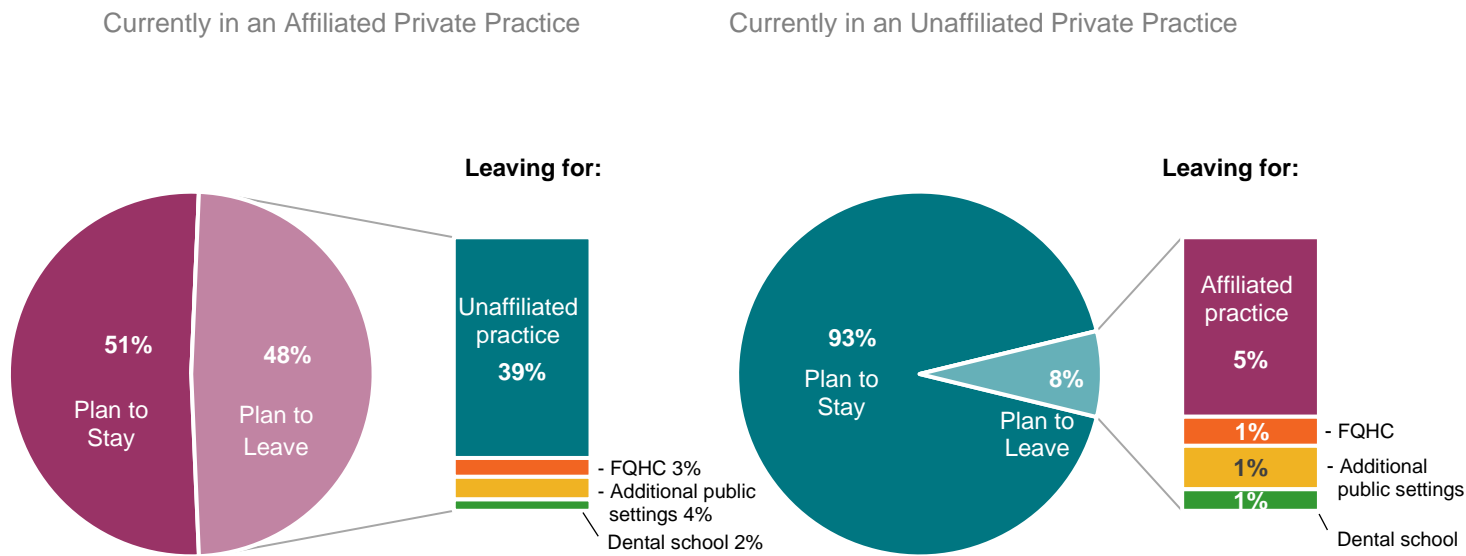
Currently in an Affiliated Private Practice

Leaving for:

51%
Plan to Stay

48%
Plan to Leave

Unaffiliated practice
39%

- FQHC 3%
- Additional public settings 4%
Dental school 2%

Currently in an Unaffiliated Private Practice

Leaving for:

93%
Plan to Stay

8%
Plan to Leave

Affiliated practice
5%

1% - FQHC
1% - Additional public settings
1%
Dental school